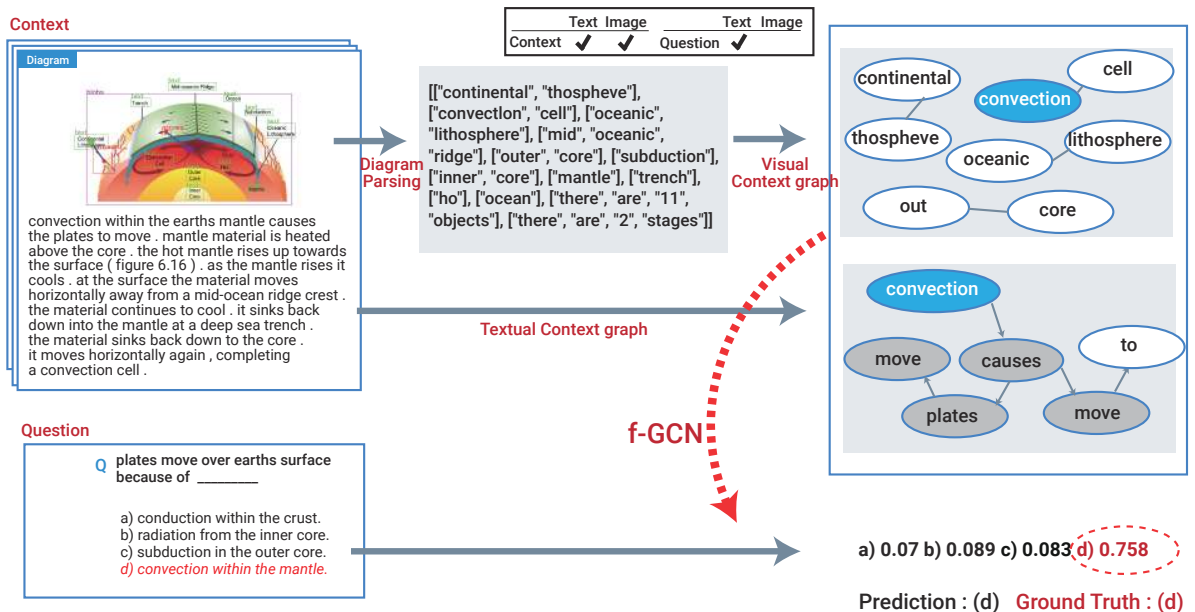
Context

Diagram

convection within the earths mantle causes the plates to move . mantle material is heated above the core . the hot mantle rises up towards the surface ( figure 6.16 ) . as the mantle rises it cools . at the surface the material moves horizontally away from a mid-ocean ridge crest . the material continues to cool . it sinks back down into the mantle at a deep sea trench . the material sinks back down to the core . it moves horizontally again , completing a convection cell .

| | Text | Image | | Text | Image |
|---|---|---|---|---|---|
| Context | ✔ | ✔ | Question | ✔ | |

Diagram Parsing

[["continental", "thospheve"], ["convectlon", "cell"], ["oceanic", "lithosphere"], ["mid", "oceanic", "ridge"], ["outer", "core"], ["subduction"], ["inner", "core"], ["mantle"], ["trench"], ["ho"], ["ocean"], ["there", "are", "11", "objects"], ["there", "are", "2", "stages"]]

Visual Context graph

continental
cell
convection
thospheve
lithosphere
oceanic
out
core

Textual Context graph

convection
move
causes
to
plates
move

f-GCN

Question

Q plates move over earths surface because of ________

a) conduction within the crust.
b) radiation from the inner core.
c) subduction in the outer core.
d) convection within the mantle.

a) 0.07 b) 0.089 c) 0.083 d) 0.758

Prediction : (d) Ground Truth : (d)